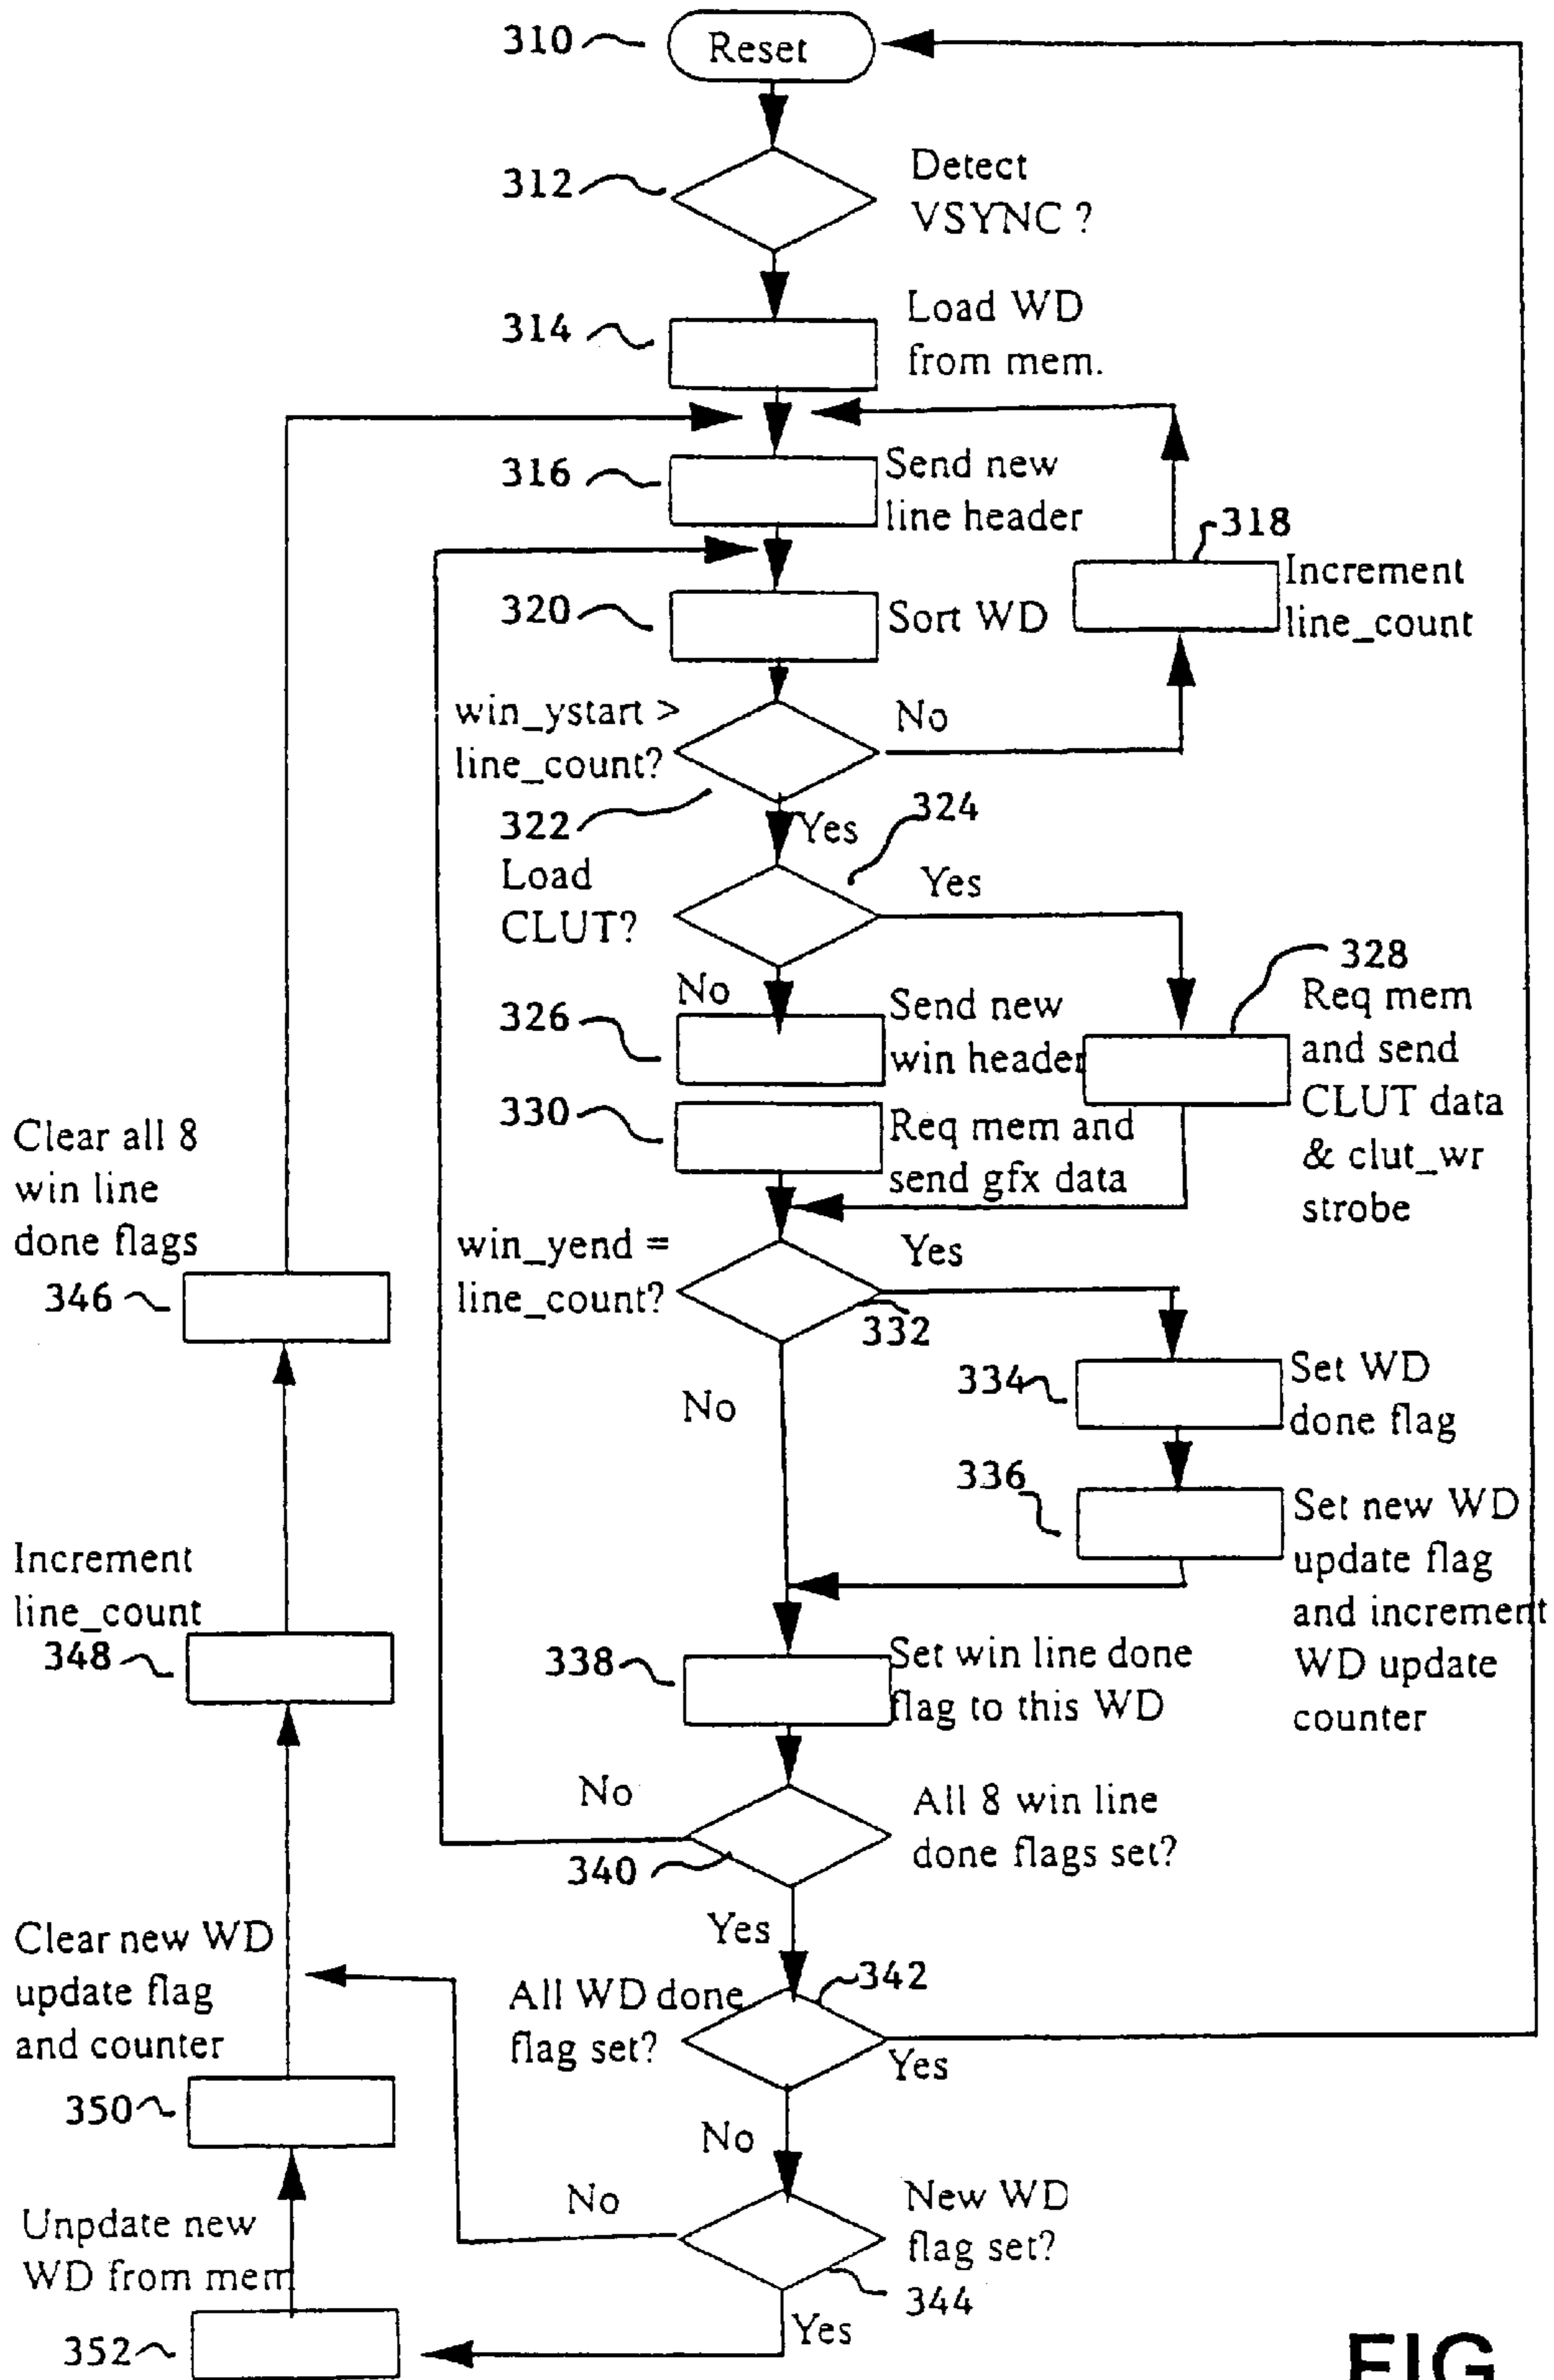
310 Reset

312 Detect VSYNC ?

314 Load WD from mem.

316 Send new line header

318 Increment line_count

320 Sort WD

win_ystart > line_count?

No

322 Yes

324

Load CLUT?

Yes

No

326 Send new win header

328 Req mem and send CLUT data & clut_wr strobe

330 Req mem and send gfx data

Clear all 8 win line done flags

346

win_yend = line_count?

Yes

332

No

334 Set WD done flag

336 Set new WD update flag and increment WD update counter

Increment line_count

348

338 Set win line done flag to this WD

No

All 8 win line done flags set?

340

Yes

Clear new WD update flag and counter

342

All WD done flag set?

Yes

350

No

No

New WD flag set?

Unpdate new WD from mem

344

352

Yes

FIG